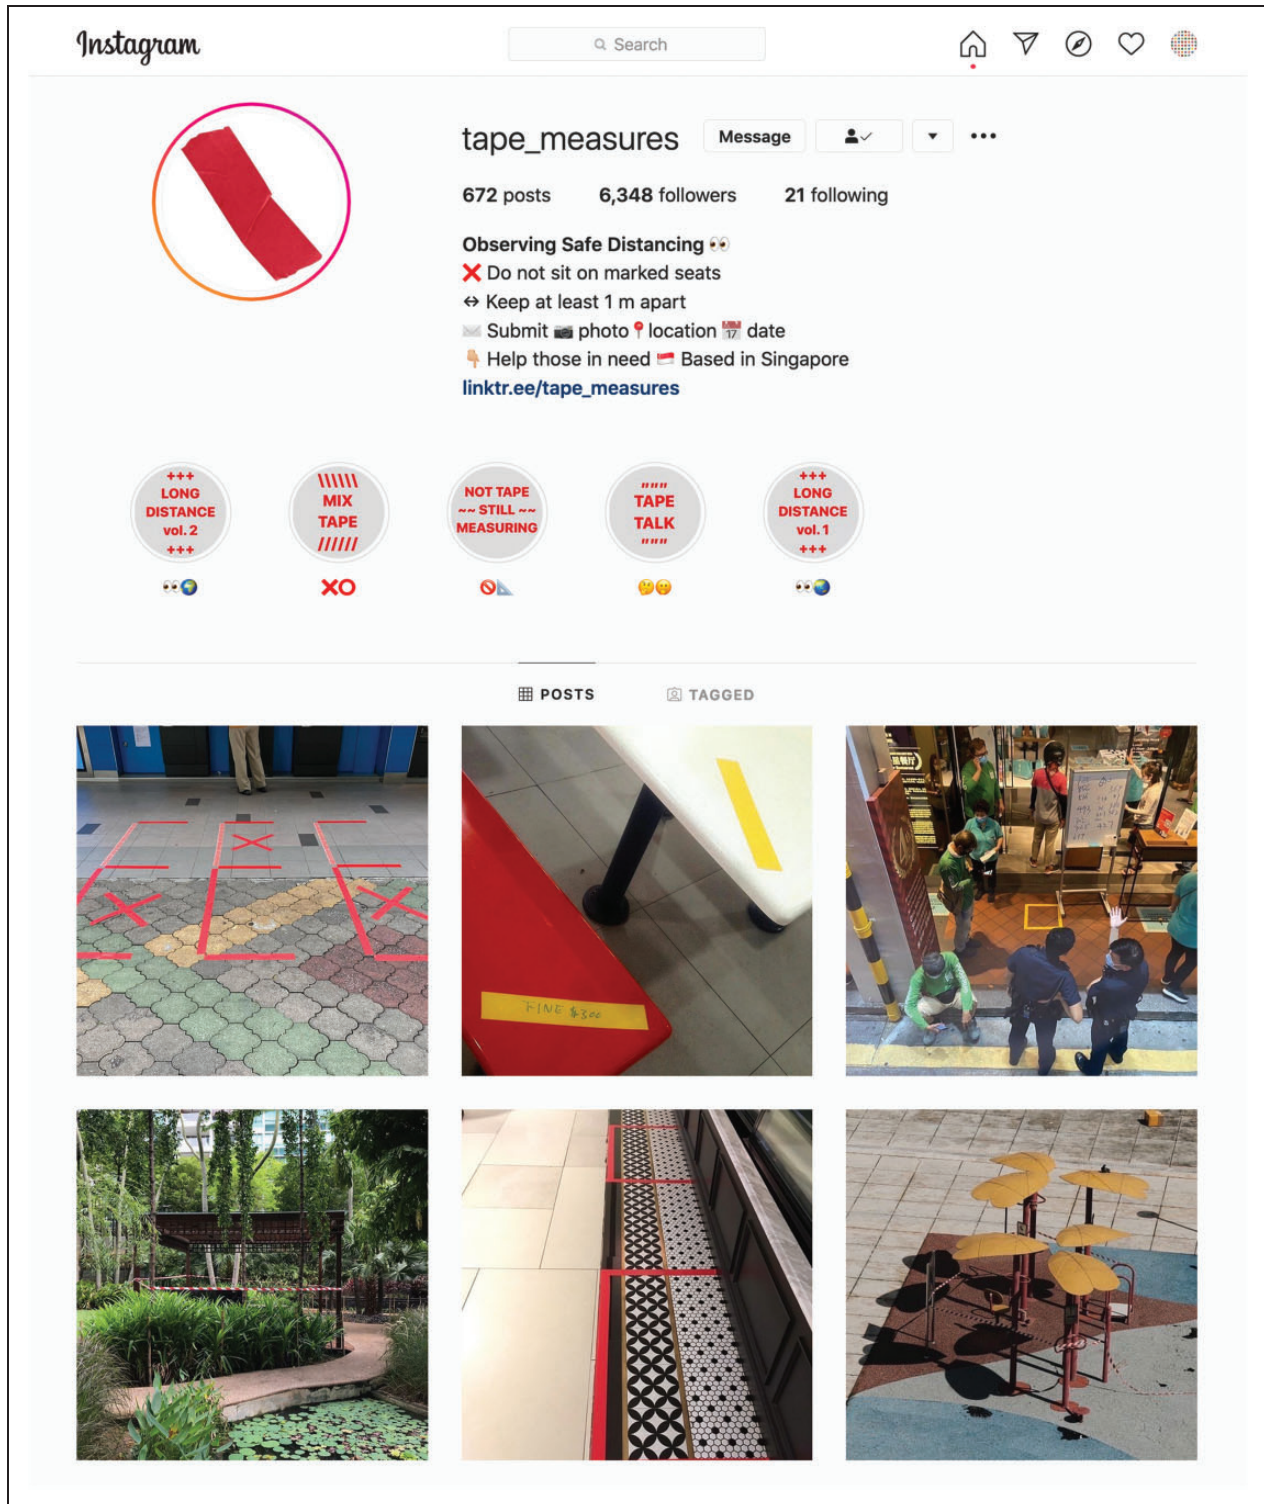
Instagram

Search

tape_measures Message

672 posts 6,348 followers 21 following

Observing Safe Distancing 👀
❌ Do not sit on marked seats
↔ Keep at least 1 m apart
✉️ Submit 📷 photo 📍 location 📅 date
👇 Help those in need 🇸🇬 Based in Singapore
linktr.ee/tape_measures

+++ LONG DISTANCE vol. 2 +++
👀🌏

\\\\\\ MIX TAPE //////
❌⭕

NOT TAPE ~~ STILL ~~ MEASURING
🚫📐

"""" TAPE TALK """"
🤔😶

+++ LONG DISTANCE vol. 1 +++
👀🌏

POSTS TAGGED

FINE $300